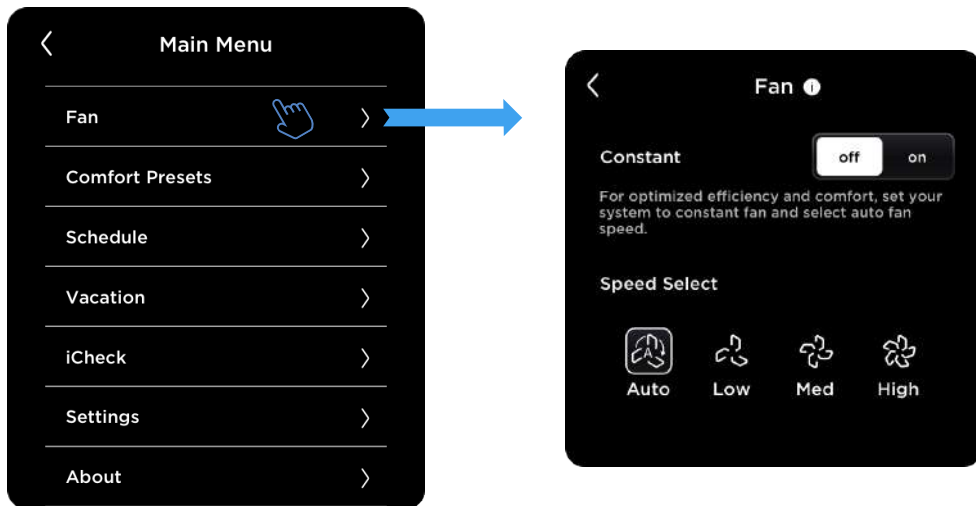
Main Menu

Fan

Comfort Presets

Schedule

Vacation

iCheck

Settings

About

Fan

Constant

off on

For optimized efficiency and comfort, set your system to constant fan and select auto fan speed.

Speed Select

A

Auto Low Med High